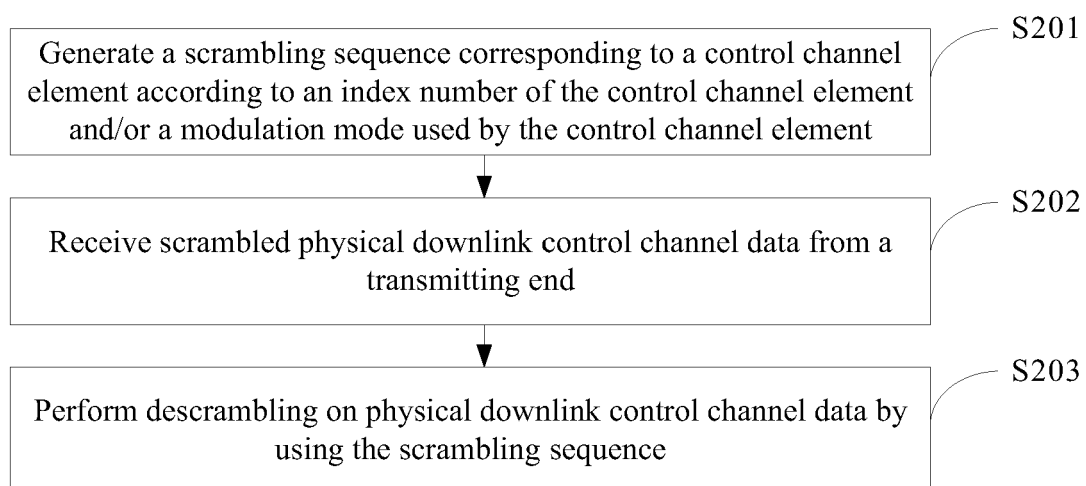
S201

Generate a scrambling sequence corresponding to a control channel element according to an index number of the control channel element and/or a modulation mode used by the control channel element

S202

Receive scrambled physical downlink control channel data from a transmitting end

S203

Perform descrambling on physical downlink control channel data by using the scrambling sequence